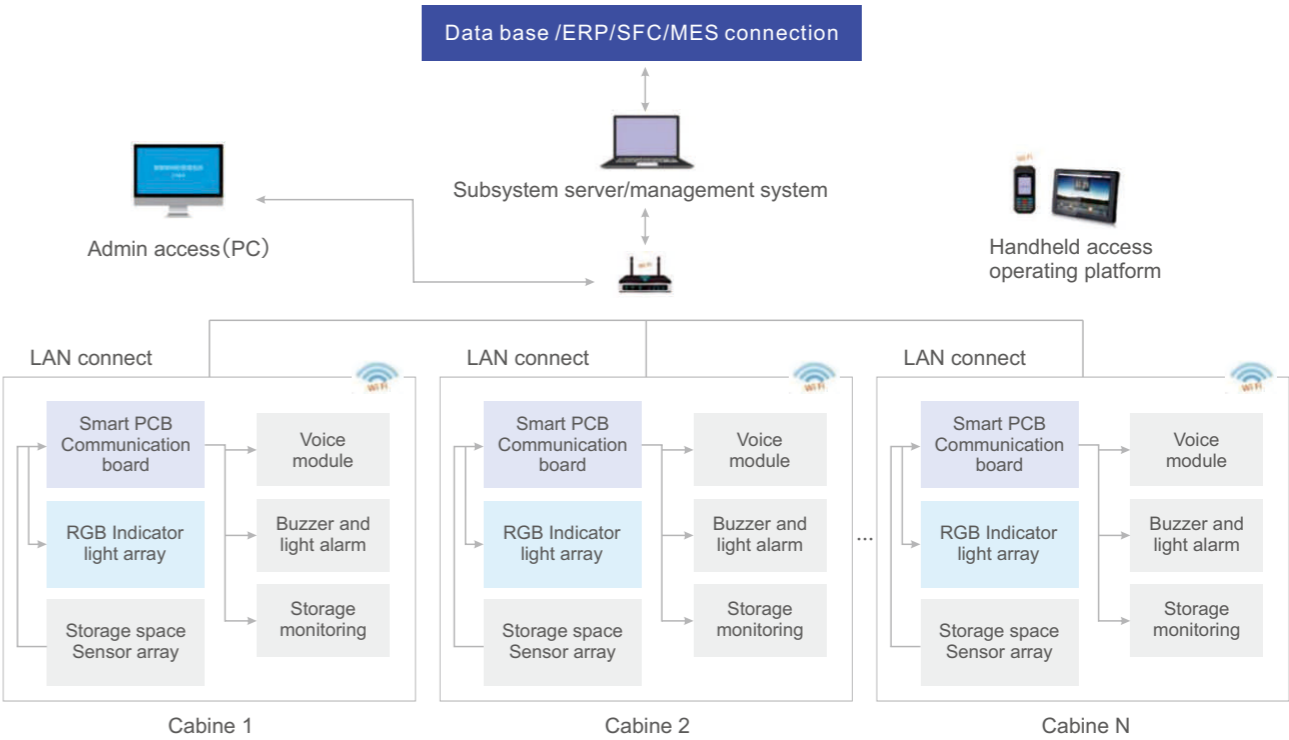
Data base /ERP/SFC/MES connection

Subsystem server/management system

Admin access（PC）

Handheld access operating platform

LAN connect

WiFi

Smart PCB Communication board

RGB Indicator light array

Storage space Sensor array

Voice module

Buzzer and light alarm

Storage monitoring

Cabine 1

LAN connect

WiFi

Smart PCB Communication board

RGB Indicator light array

Storage space Sensor array

Voice module

Buzzer and light alarm

Storage monitoring

Cabine 2

...

LAN connect

WiFi

Smart PCB Communication board

RGB Indicator light array

Storage space Sensor array

Voice module

Buzzer and light alarm

Storage monitoring

Cabine N